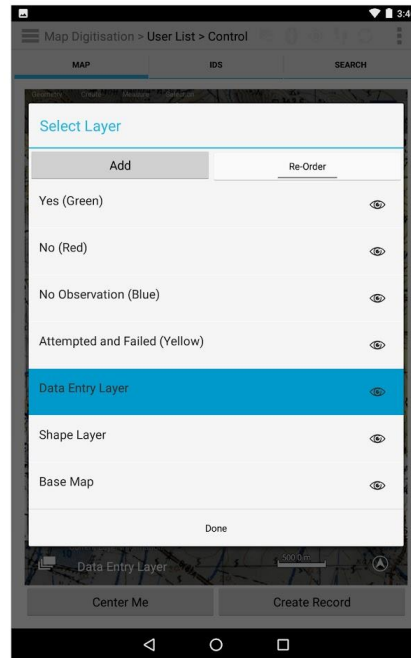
3:4

Map Digitisation > User List > Control

MAP

IDS

SEARCH

Geometry Create Measure Selection

Select Layer

Add

Re-Order

Yes (Green)

No (Red)

No Observation (Blue)

Attempted and Failed (Yellow)

Data Entry Layer

Shape Layer

Base Map

Done

Data Entry Layer

500.0 m

Center Me

Create Record